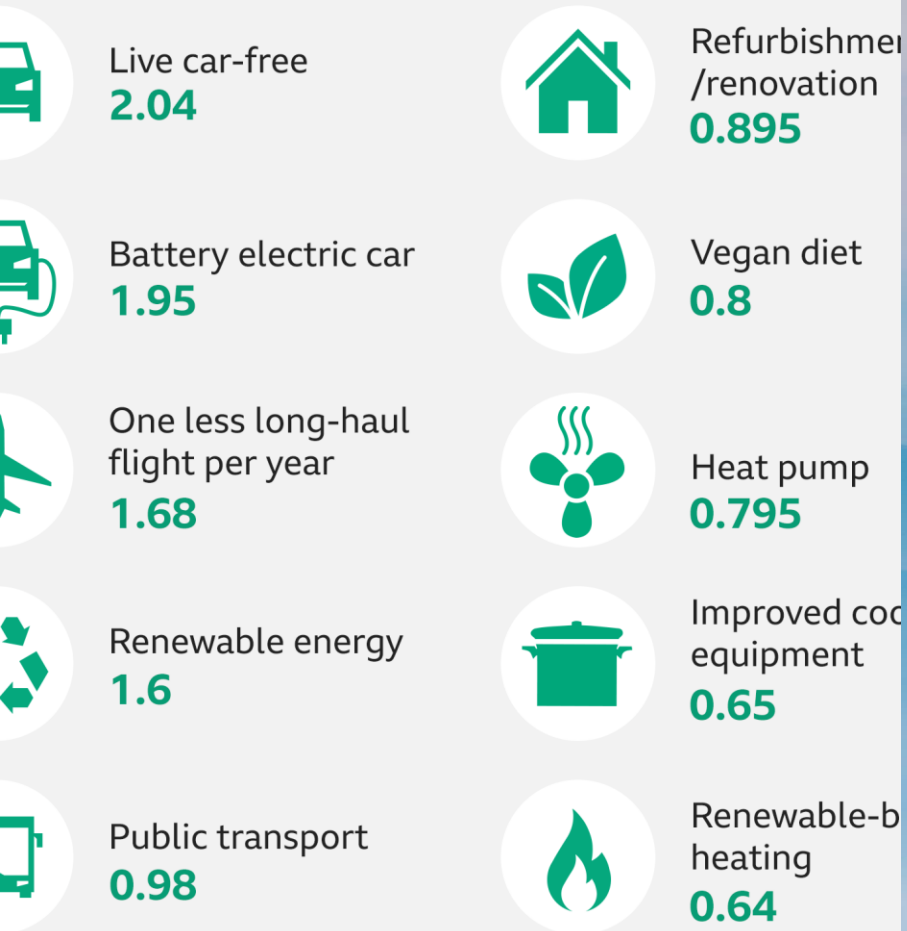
Live car-free
2.04

Battery electric car
1.95

One less long-haul flight per year
1.68

Renewable energy
1.6

Public transport
0.98

Refurbishme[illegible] /renovation
0.895

Vegan diet
0.8

Heat pump
0.795

Improved co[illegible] equipment
0.65

Renewable-b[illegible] heating
0.64